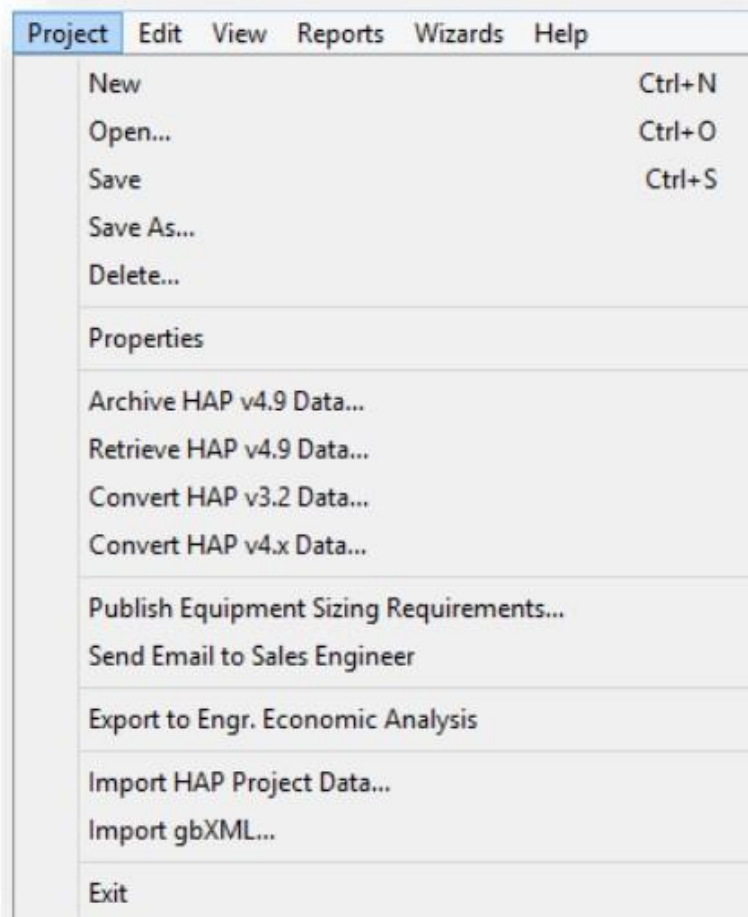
Project Edit View Reports Wizards Help

New Ctrl+N
Open... Ctrl+O
Save Ctrl+S
Save As...
Delete...

Properties

Archive HAP v4.9 Data...
Retrieve HAP v4.9 Data...
Convert HAP v3.2 Data...
Convert HAP v4.x Data...

Publish Equipment Sizing Requirements...
Send Email to Sales Engineer

Export to Engr. Economic Analysis

Import HAP Project Data...
Import gbXML...

Exit